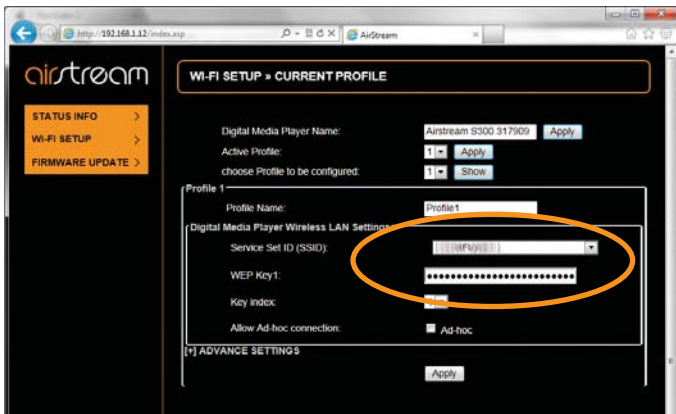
http://192.168.1.12/index.asp
AirStream

airstream

WI-FI SETUP » CURRENT PROFILE

STATUS INFO >
WI-FI SETUP >
FIRMWARE UPDATE >

Digital Media Player Name: Airstream S300 317909 Apply
Active Profile: 1 Apply
choose Profile to be configured: 1 Show

Profile 1
Profile Name: Profile1

Digital Media Player Wireless LAN Settings
Service Set ID (SSID): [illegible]
WEP Key1: ••••••••••••••••••••••••••
Key index: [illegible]
Allow Ad-hoc connection: Ad-hoc

[+] ADVANCE SETTINGS

Apply